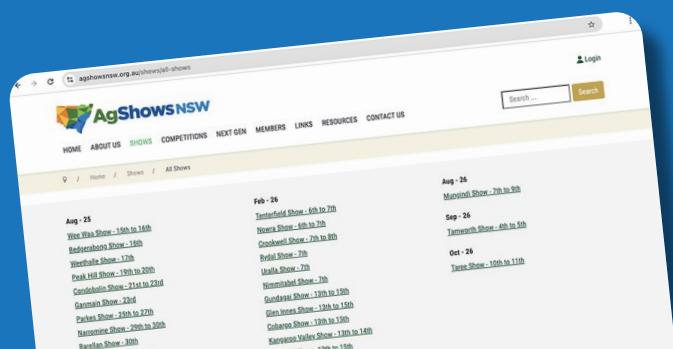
agshowsnsw.org.au/shows/all-shows

Login

AgShows NSW

Search ...

Search

HOME ABOUT US SHOWS COMPETITIONS NEXT GEN MEMBERS LINKS RESOURCES CONTACT US

/ Home / Shows / All Shows

Aug - 25
Wee Waa Show - 15th to 16th
Bedgerabong Show - 16th
Weethalle Show - 17th
Peak Hill Show - 19th to 20th
Condobolin Show - 21st to 23rd
Ganmain Show - 23rd
Parkes Show - 25th to 27th
Narromine Show - 29th to 30th
Barellan Show - 30th

Feb - 26
Tenterfield Show - 6th to 7th
Nowra Show - 6th to 7th
Crookwell Show - 7th to 8th
Rydal Show - 7th
Uralla Show - 7th
Nimmitabel Show - 7th
Gundagai Show - 13th to 15th
Glen Innes Show - 13th to 15th
Cobargo Show - 13th to 15th
Kangaroo Valley Show - 13th to 14th
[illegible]

Aug - 26
Mungindi Show - 7th to 9th

Sep - 26
Tamworth Show - 4th to 5th

Oct - 26
Taree Show - 10th to 11th